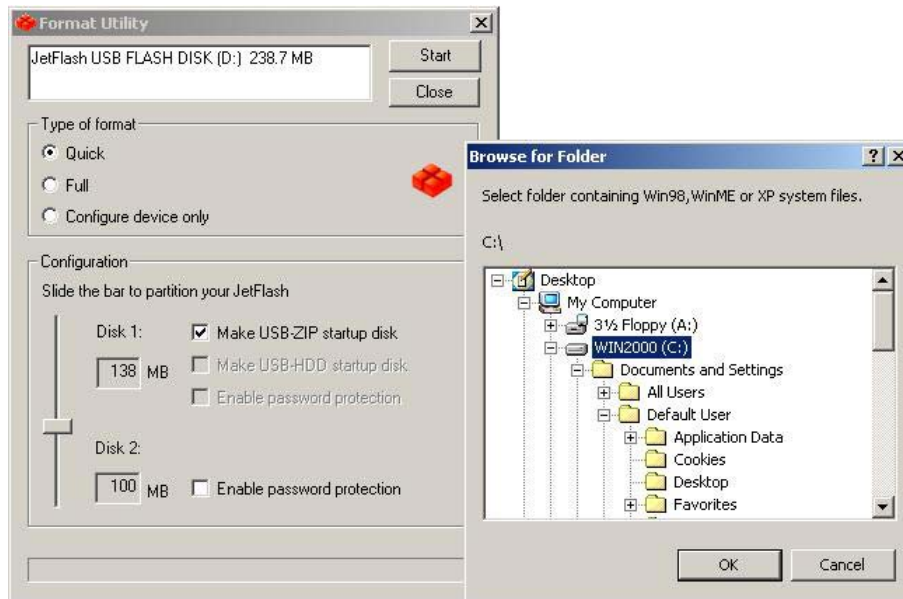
Format Utility

JetFlash USB FLASH DISK (D:) 238.7 MB

Start

Close

Type of format

Quick

Full

Configure device only

Configuration

Slide the bar to partition your JetFlash

Disk 1:

138 MB

Make USB-ZIP startup disk

Make USB-HDD startup disk

Enable password protection

Disk 2:

100 MB

Enable password protection

Browse for Folder

? X

Select folder containing Win98,WinME or XP system files.

C:\

Desktop
My Computer
3½ Floppy (A:)
WIN2000 (C:)
Documents and Settings
All Users
Default User
Application Data
Cookies
Desktop
Favorites

OK

Cancel